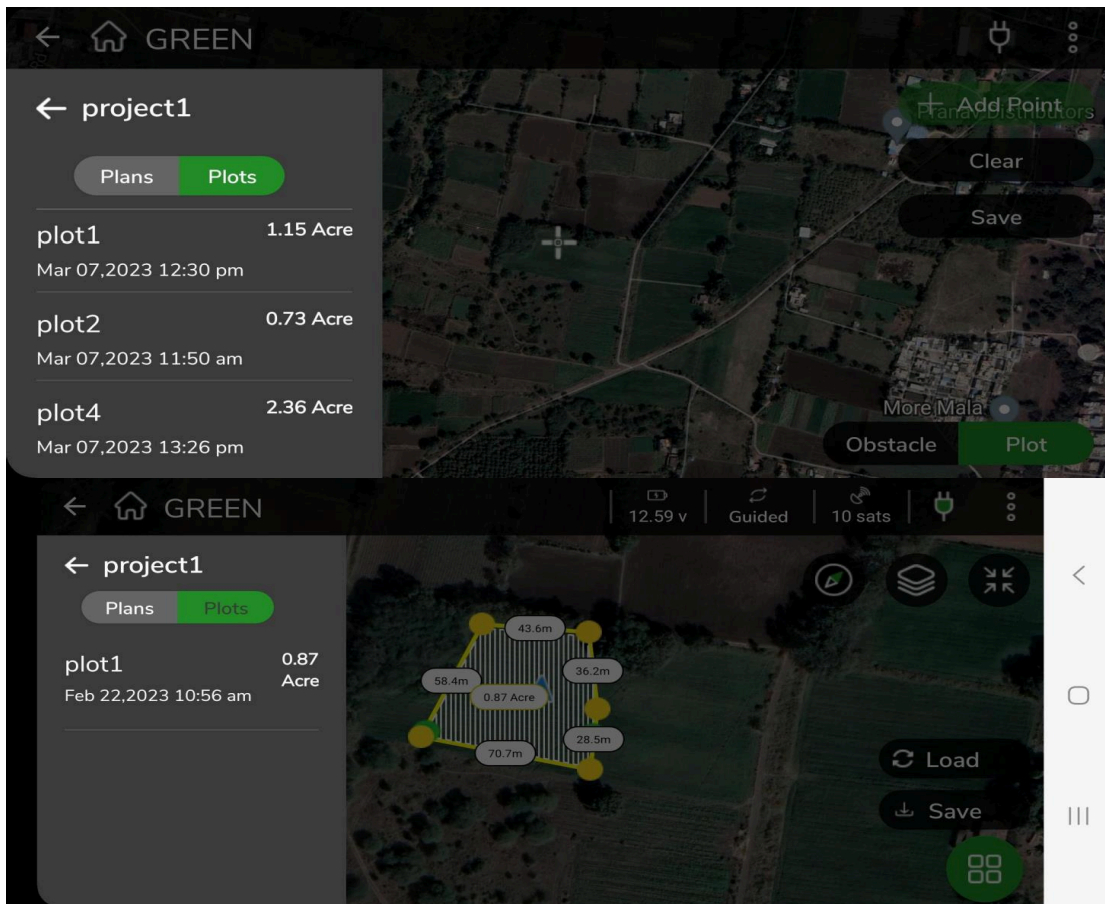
← GREEN

← project1

Plans Plots

plot1 1.15 Acre
Mar 07,2023 12:30 pm

plot2 0.73 Acre
Mar 07,2023 11:50 am

plot4 2.36 Acre
Mar 07,2023 13:26 pm

+ Add Point

Pranav Distributors

Clear

Save

More Mala

Obstacle Plot

← GREEN

12.59 v Guided 10 sats

← project1

Plans Plots

plot1 0.87 Acre
Feb 22,2023 10:56 am

43.6m
58.4m
36.2m
0.87 Acre
28.5m
70.7m

Load

Save